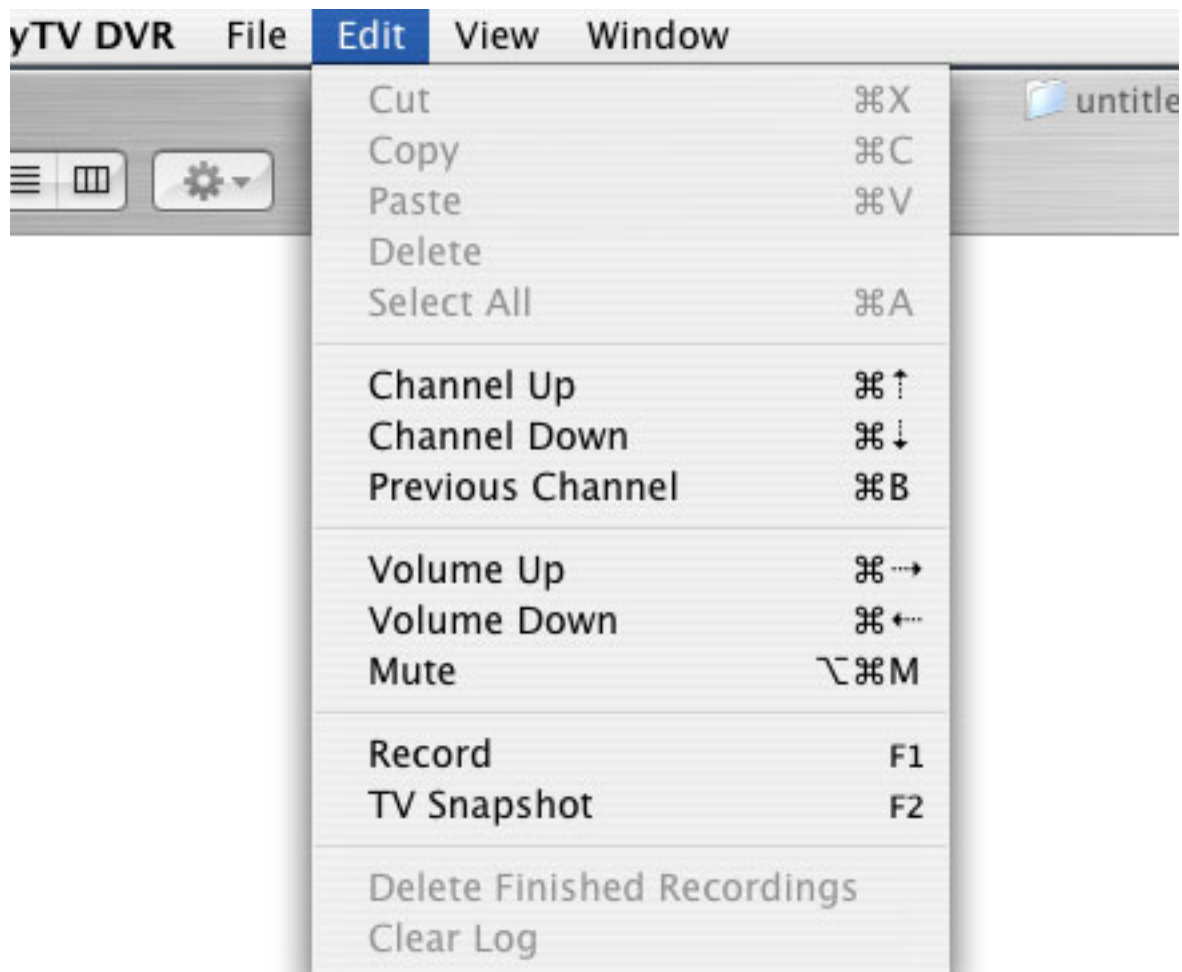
yTV DVR File Edit View Window

untitle

Cut ⌘X
Copy ⌘C
Paste ⌘V
Delete
Select All ⌘A

Channel Up ⌘↑
Channel Down ⌘↓
Previous Channel ⌘B

Volume Up ⌘→
Volume Down ⌘←
Mute ⌥⌘M

Record F1
TV Snapshot F2

Delete Finished Recordings
Clear Log